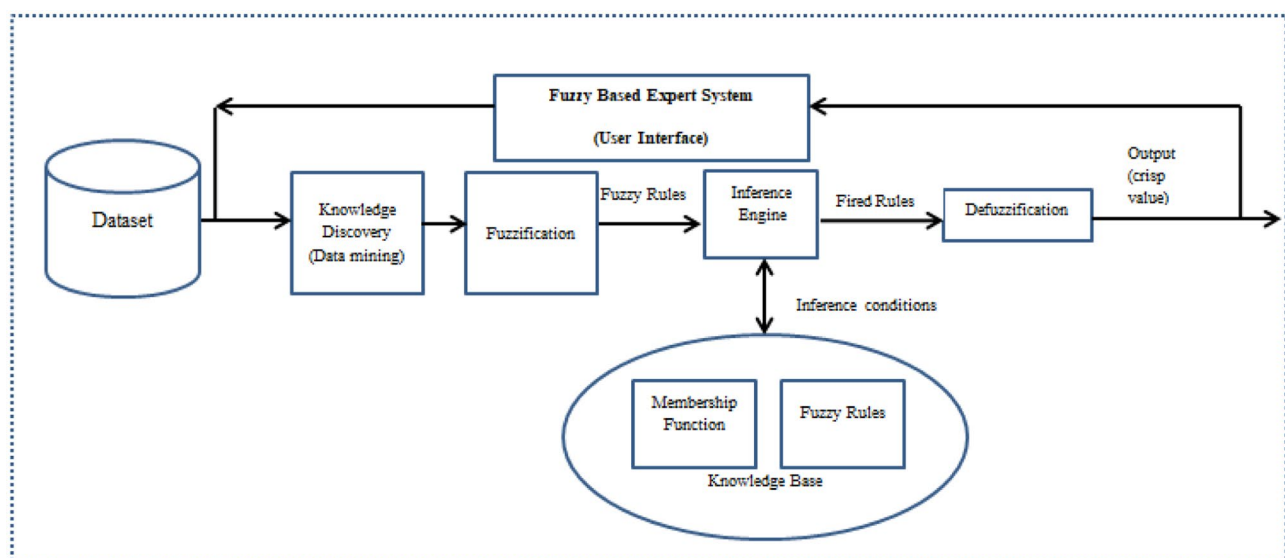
Fuzzy Based Expert System

(User Interface)

Dataset

Knowledge Discovery (Data mining)

Fuzzification

Fuzzy Rules

Inference Engine

Fired Rules

Defuzzification

Output (crisp value)

Inference conditions

Membership Function

Fuzzy Rules

Knowledge Base